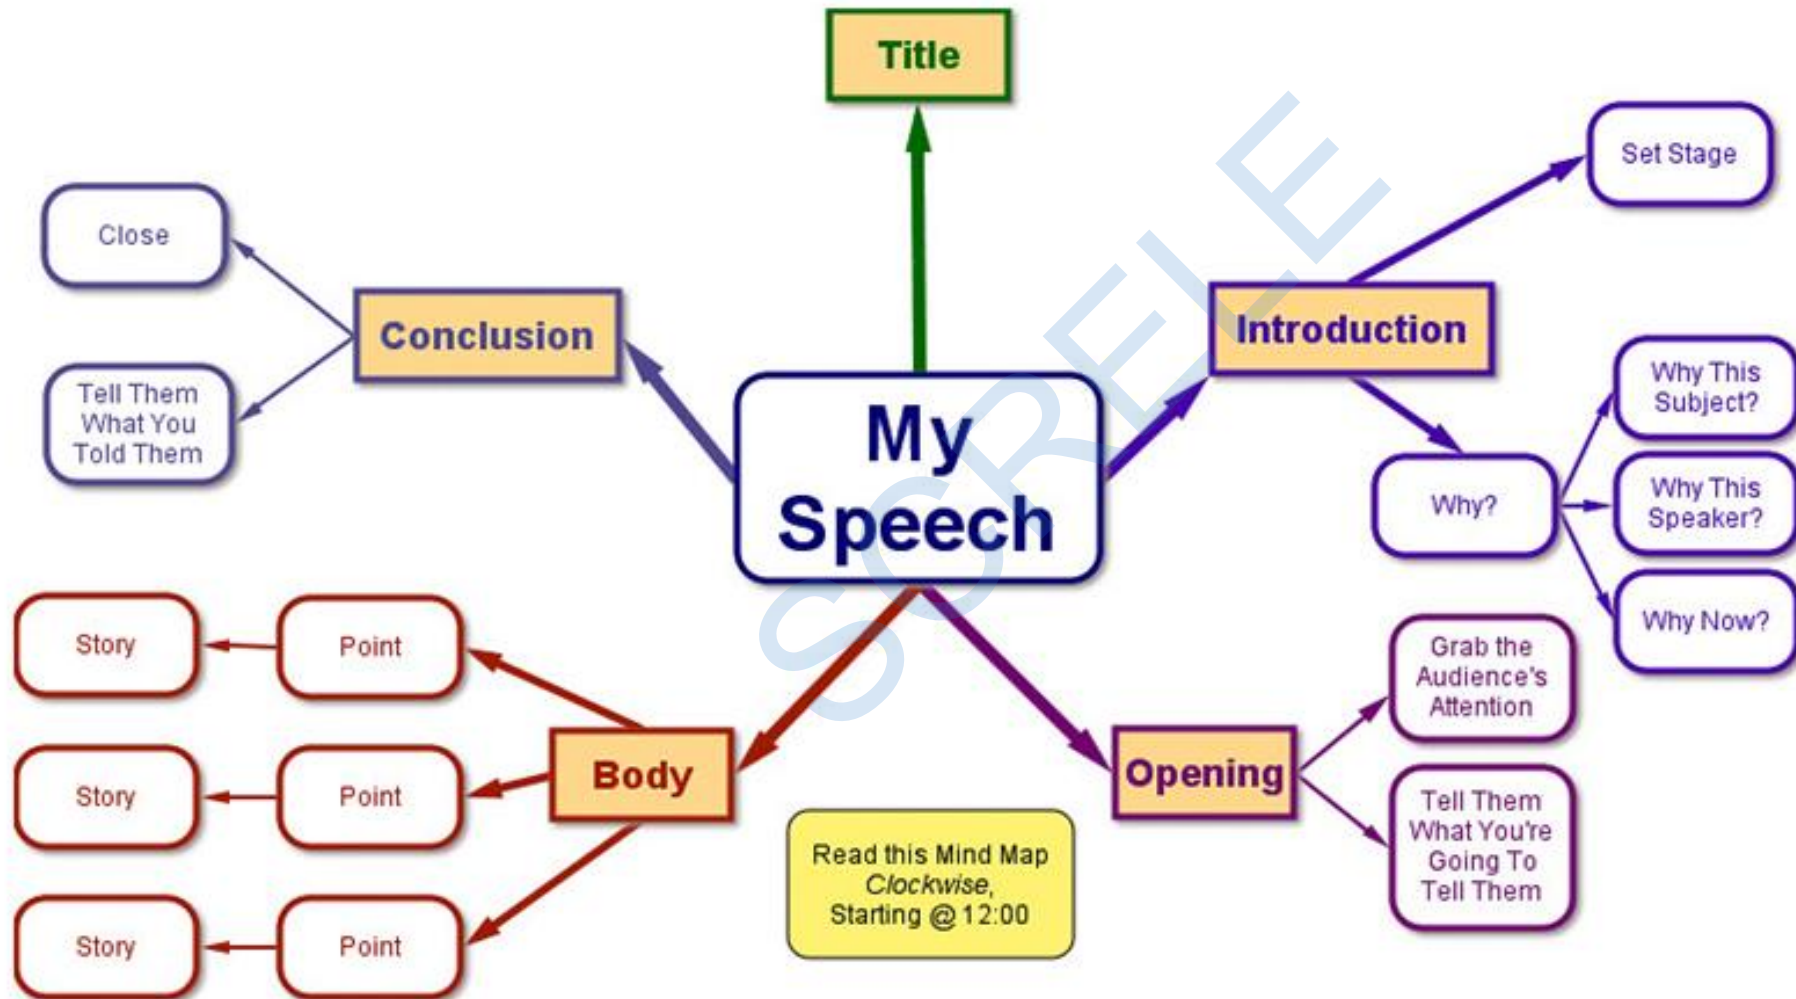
Title

My Speech

Introduction

Set Stage

Why?

Why This Subject?

Why This Speaker?

Why Now?

Opening

Grab the Audience's Attention

Tell Them What You're Going To Tell Them

Body

Point

Story

Point

Story

Point

Story

Conclusion

Close

Tell Them What You Told Them

Read this Mind Map *Clockwise*, Starting @ 12:00

SCRELE